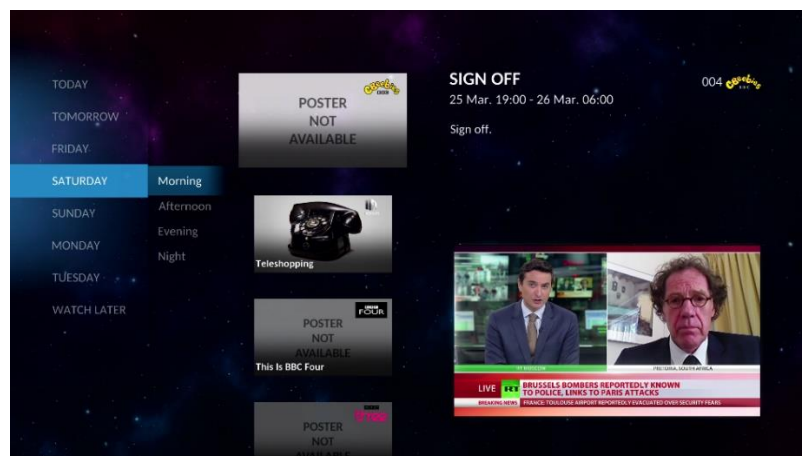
TODAY
TOMORROW
FRIDAY
SATURDAY
SUNDAY
MONDAY
TUESDAY
WATCH LATER

Morning
Afternoon
Evening
Night

CBeebies
POSTER NOT AVAILABLE

Teleshopping

BBC FOUR
POSTER NOT AVAILABLE
This Is BBC Four

POSTER NOT

SIGN OFF
25 Mar. 19:00 - 26 Mar. 06:00
004 CBeebies

Sign off.

RT NEWSROOM
PRETORIA, SOUTH AFRICA
LIVE RT BRUSSELS BOMBERS REPORTEDLY KNOWN TO POLICE, LINKS TO PARIS ATTACKS
BREAKING NEWS FRANCE: TOULOUSE AIRPORT REPORTEDLY EVACUATED OVER SECURITY FEARS